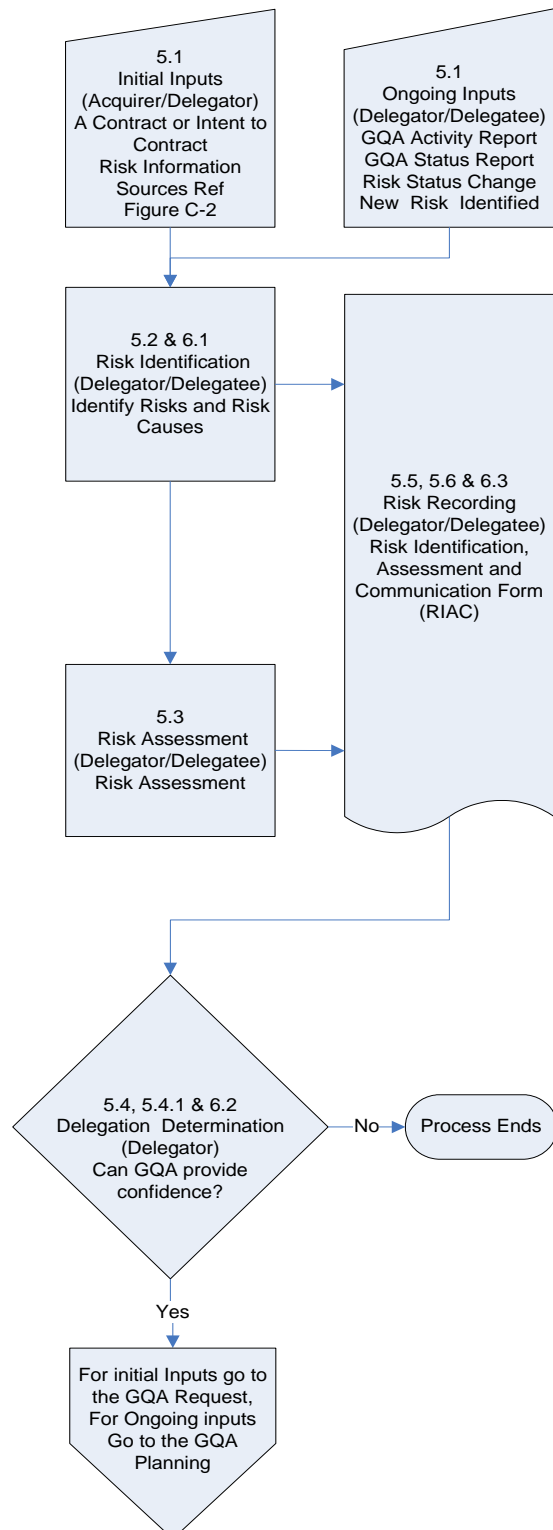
5.1
Initial Inputs
(Acquirer/Delegator)
A Contract or Intent to Contract
Risk Information Sources Ref Figure C-2

5.1
Ongoing Inputs
(Delegator/Delegatee)
GQA Activity Report
GQA Status Report
Risk Status Change
New Risk Identified

5.2 & 6.1
Risk Identification
(Delegator/Delegatee)
Identify Risks and Risk Causes

5.5, 5.6 & 6.3
Risk Recording
(Delegator/Delegatee)
Risk Identification, Assessment and Communication Form
(RIAC)

5.3
Risk Assessment
(Delegator/Delegatee)
Risk Assessment

5.4, 5.4.1 & 6.2
Delegation Determination
(Delegator)
Can GQA provide confidence?

No

Process Ends

Yes

For initial Inputs go to the GQA Request,
For Ongoing inputs Go to the GQA Planning